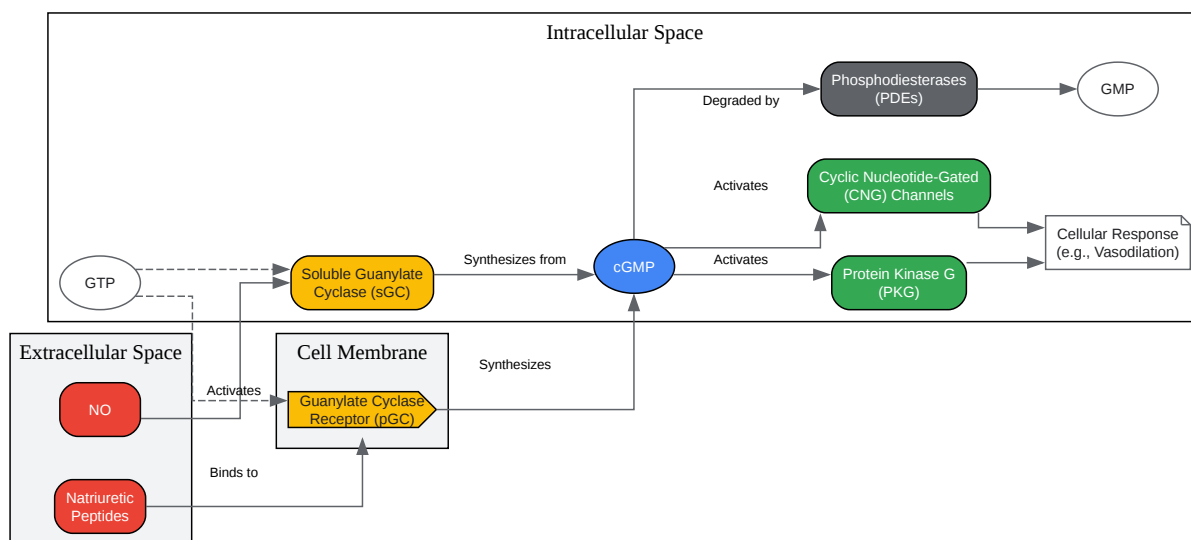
Intracellular Space

Phosphodiesterases (PDEs)

GMP

Degraded by

Activates

Cyclic Nucleotide-Gated (CNG) Channels

Cellular Response (e.g., Vasodilation)

GTP

Soluble Guanylate Cyclase (sGC)

Synthesizes from

cGMP

Activates

Protein Kinase G (PKG)

Extracellular Space

Cell Membrane

Synthesizes

Activates

NO

Guanylate Cyclase Receptor (pGC)

Binds to

Natriuretic Peptides